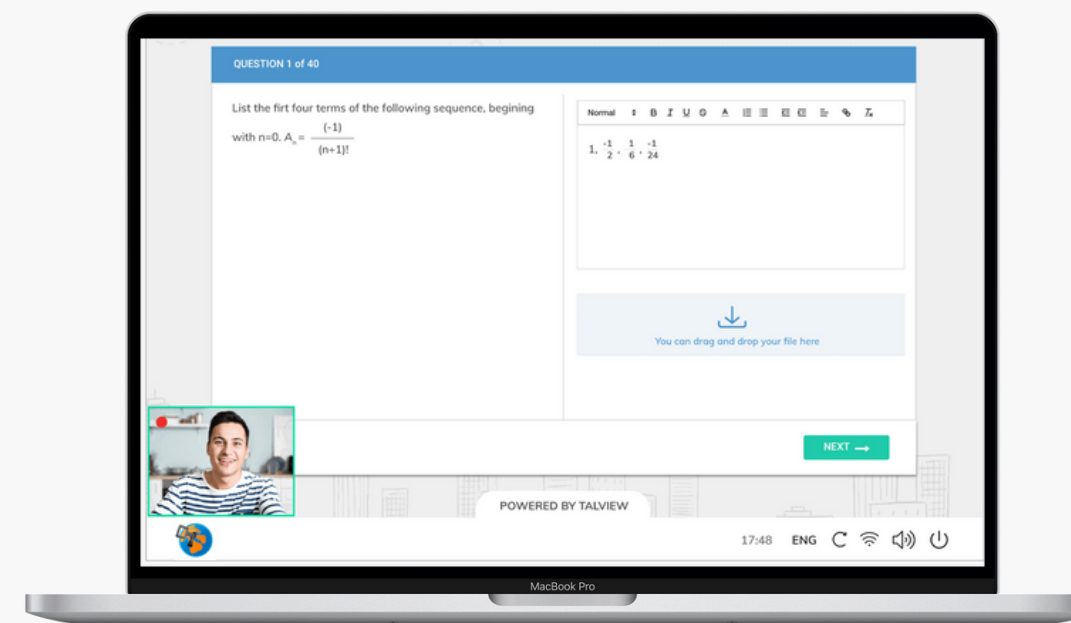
QUESTION 1 of 40

List the firt four terms of the following sequence, begining with n=0. $A_n = \frac{(-1)}{(n+1)!}$

Normal B I U A

1, $\frac{-1}{2}$, $\frac{1}{6}$, $\frac{-1}{24}$

You can drag and drop your file here

NEXT

POWERED BY TALVIEW

17:48 ENG

MacBook Pro